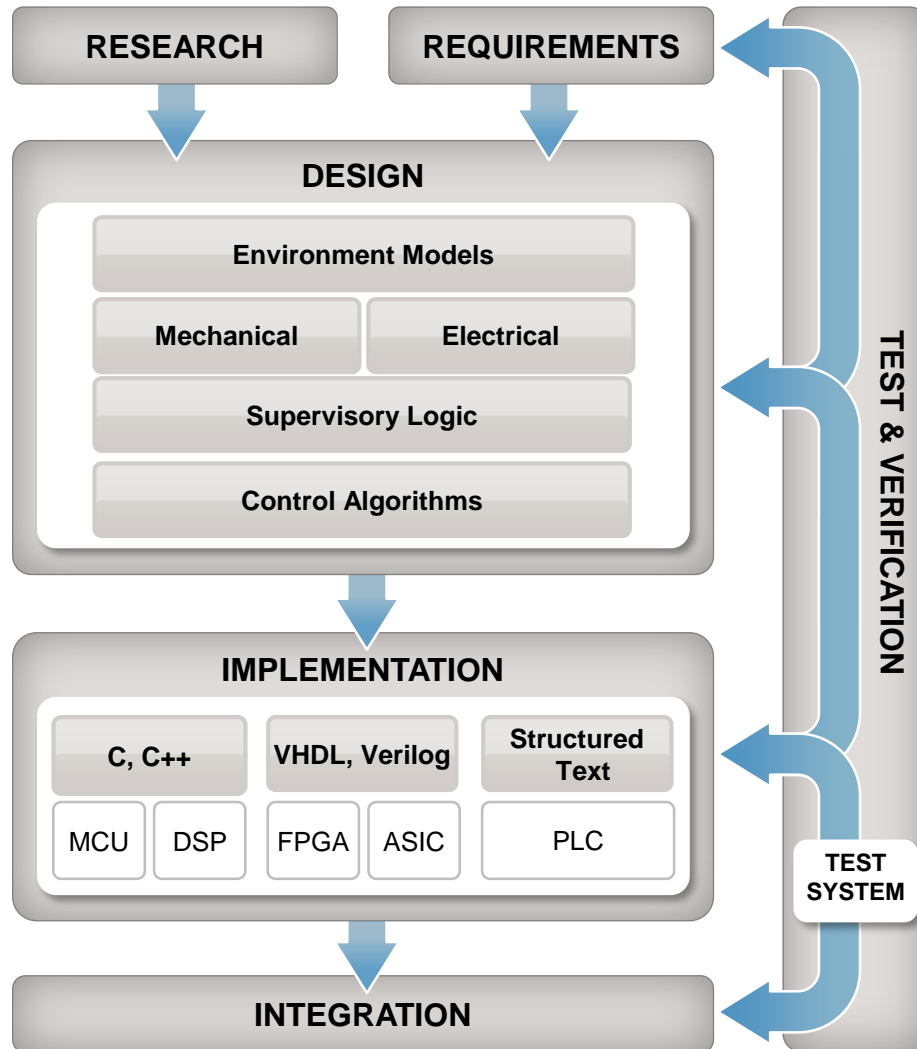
RESEARCH

REQUIREMENTS

DESIGN

Environment Models

Mechanical

Electrical

Supervisory Logic

Control Algorithms

IMPLEMENTATION

C, C++

VHDL, Verilog

Structured Text

MCU

DSP

FPGA

ASIC

PLC

INTEGRATION

TEST & VERIFICATION

TEST SYSTEM